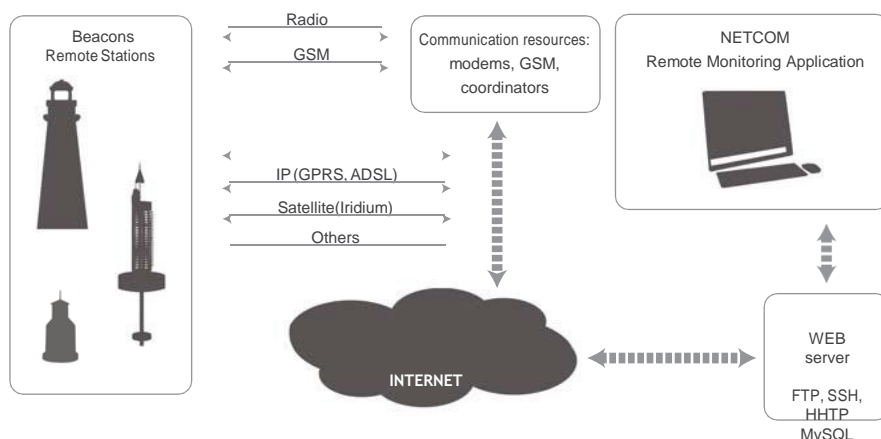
Beacons
Remote Stations

Radio

GSM

IP (GPRS, ADSL)

Satellite(Iridium)

Others

Communication resources: modems, GSM, coordinators

NETCOM
Remote Monitoring Application

INTERNET

WEB server

FTP, SSH, HHTP MySQL